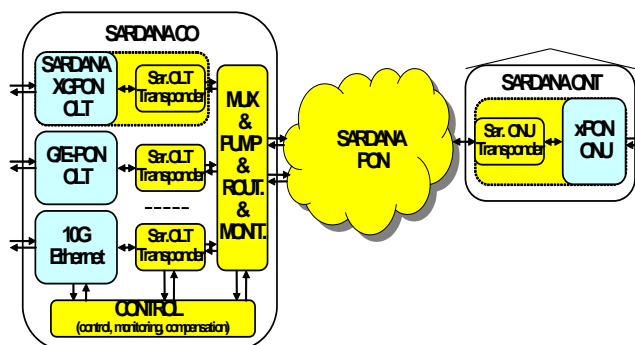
SARDANA CO

SARDANA XGPON OLT

Sar.OLT Transponder

GE-PON OLT

Sar.OLT Transponder

10G Ethernet

Sar.OLT Transponder

MUX & PUMP & ROUT. & MONT.

CONTROL
(control, monitoring, compensation)

SARDANA PON

SARDANA CNT

Sar. ONU Transponder

xPON ONU